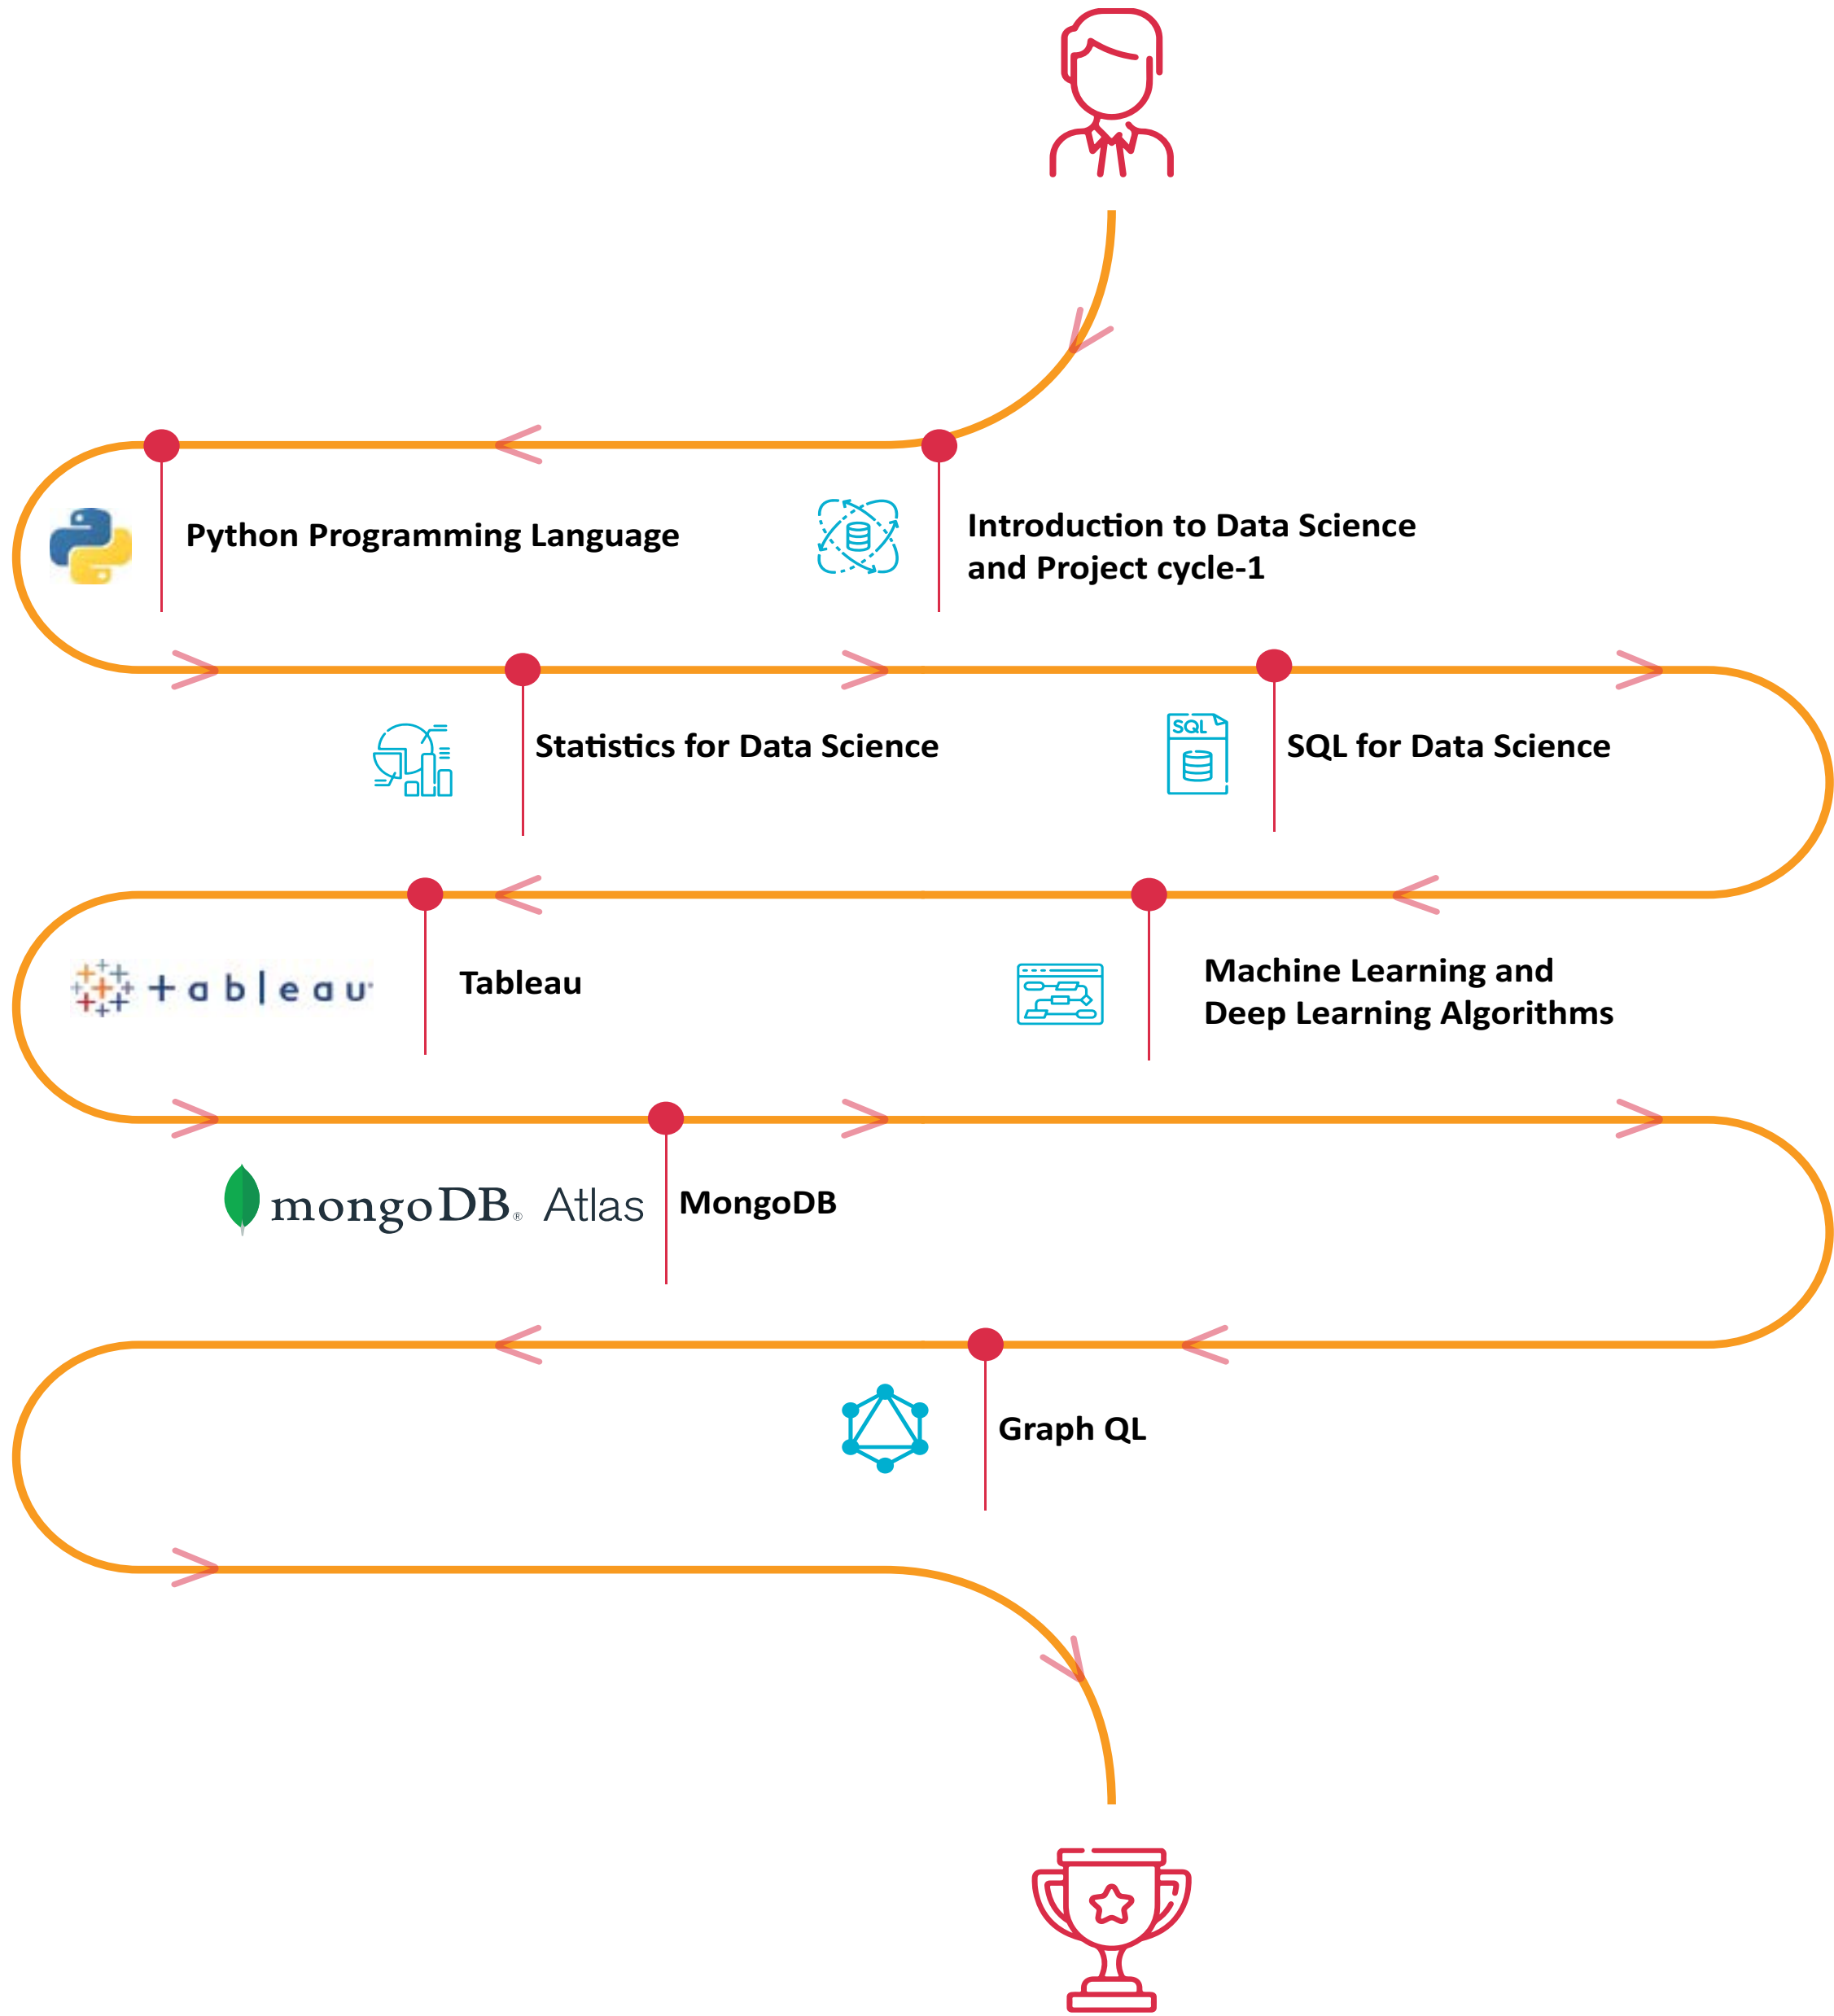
Introduction to Data Science and Project cycle-1

Python Programming Language

Statistics for Data Science

SQL

SQL for Data Science

Machine Learning and Deep Learning Algorithms

+ a b | e a u

Tableau

mongoDB. Atlas

MongoDB

Graph QL